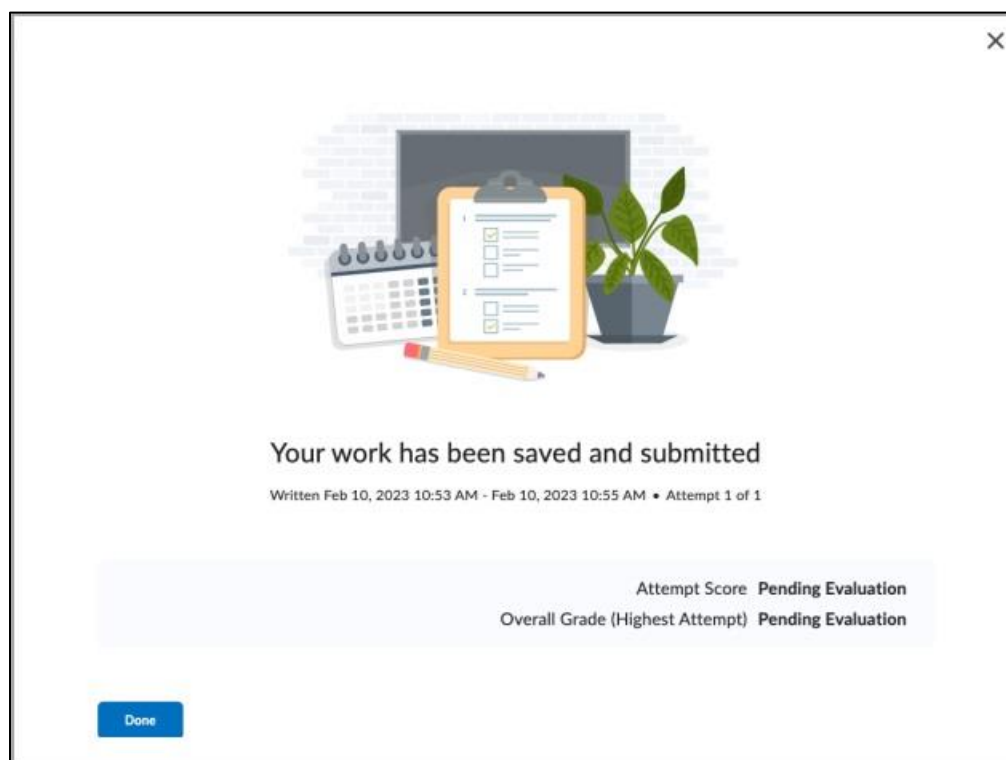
×

1

2

Your work has been saved and submitted

Written Feb 10, 2023 10:53 AM - Feb 10, 2023 10:55 AM • Attempt 1 of 1

Attempt Score **Pending Evaluation**
Overall Grade (Highest Attempt) **Pending Evaluation**

Done